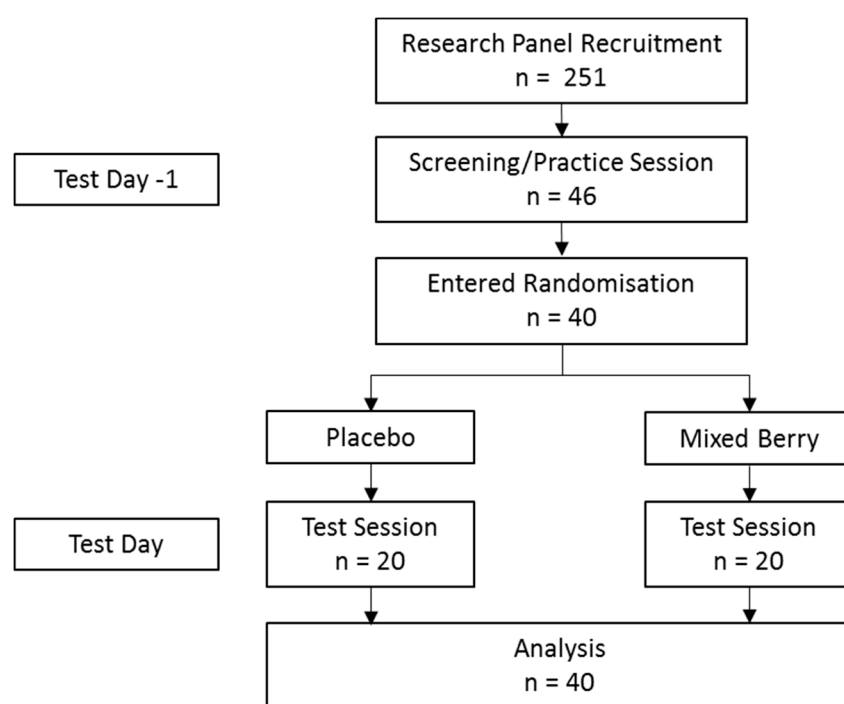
Research Panel Recruitment
n = 251

Test Day -1

Screening/Practice Session
n = 46

Entered Randomisation
n = 40

Placebo

Mixed Berry

Test Day

Test Session
n = 20

Test Session
n = 20

Analysis
n = 40